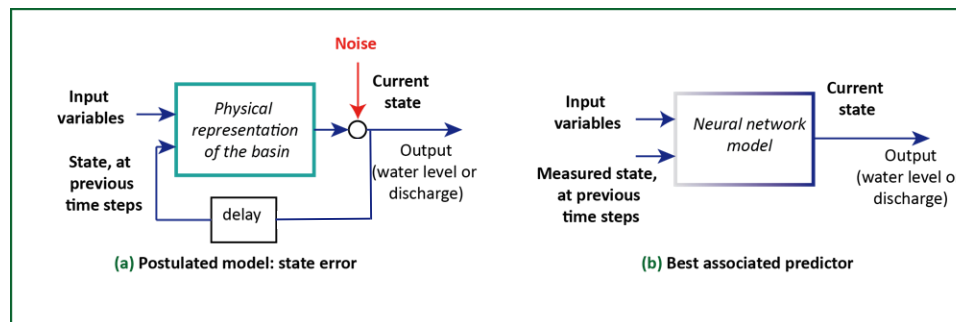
Noise

Input variables

Physical representation of the basin

Current state

State, at previous time steps

Output (water level or discharge)

delay

(a) Postulated model: state error

Input variables

Neural network model

Current state

Measured state, at previous time steps

Output (water level o discharge)

(b) Best associated predictor